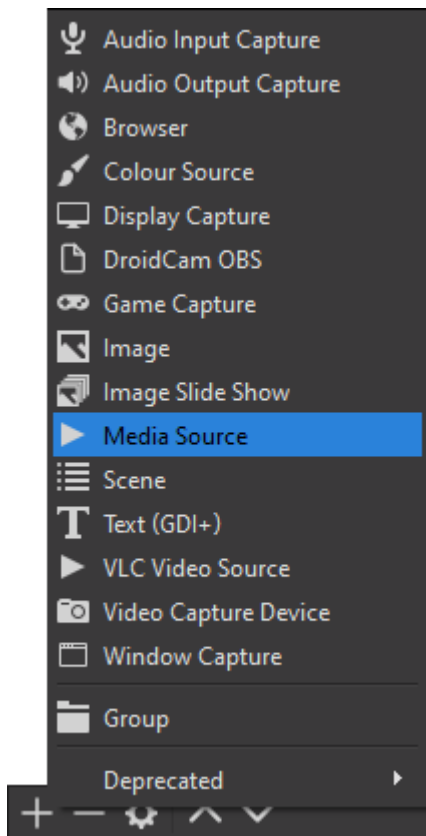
Audio Input Capture
Audio Output Capture
Browser
Colour Source
Display Capture
DroidCam OBS
Game Capture
Image
Image Slide Show
Media Source
Scene
Text (GDI+)
VLC Video Source
Video Capture Device
Window Capture
Group
Deprecated